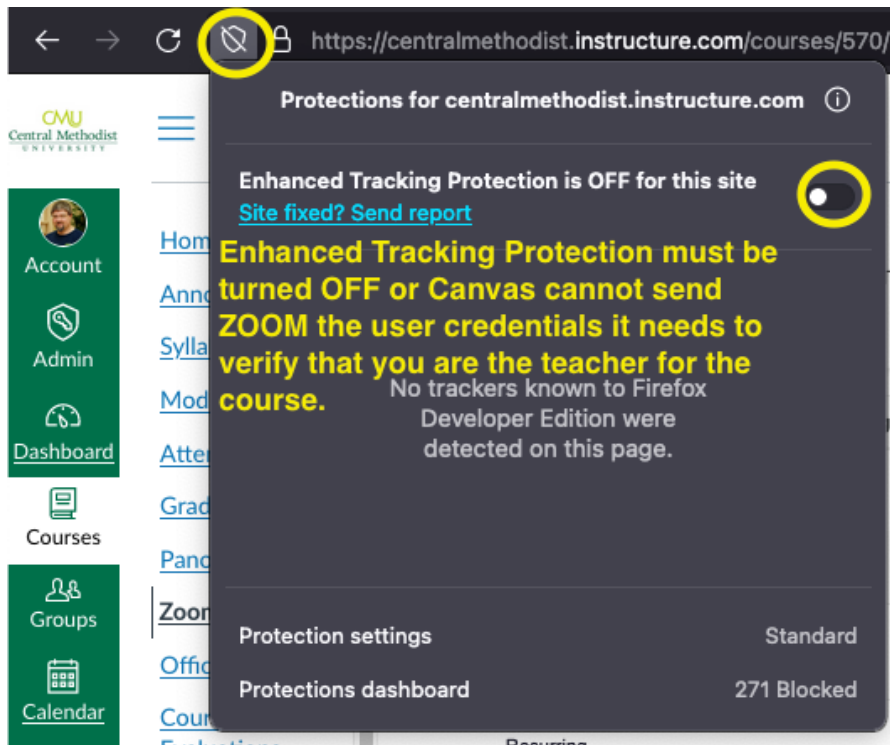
https://centralmethodist.instructure.com/courses/570/

CMU
Central Methodist
UNIVERSITY

Account
Admin
Dashboard
Courses
Groups
Calendar

Hom
Anno
Sylla
Mod
Atte
Grad
Pano
Zoo
Offic
Cour

Protections for centralmethodist.instructure.com

Enhanced Tracking Protection is OFF for this site
Site fixed? Send report

Enhanced Tracking Protection must be turned OFF or Canvas cannot send ZOOM the user credentials it needs to verify that you are the teacher for the course.

No trackers known to Firefox Developer Edition were detected on this page.

Protection settings Standard
Protections dashboard 271 Blocked